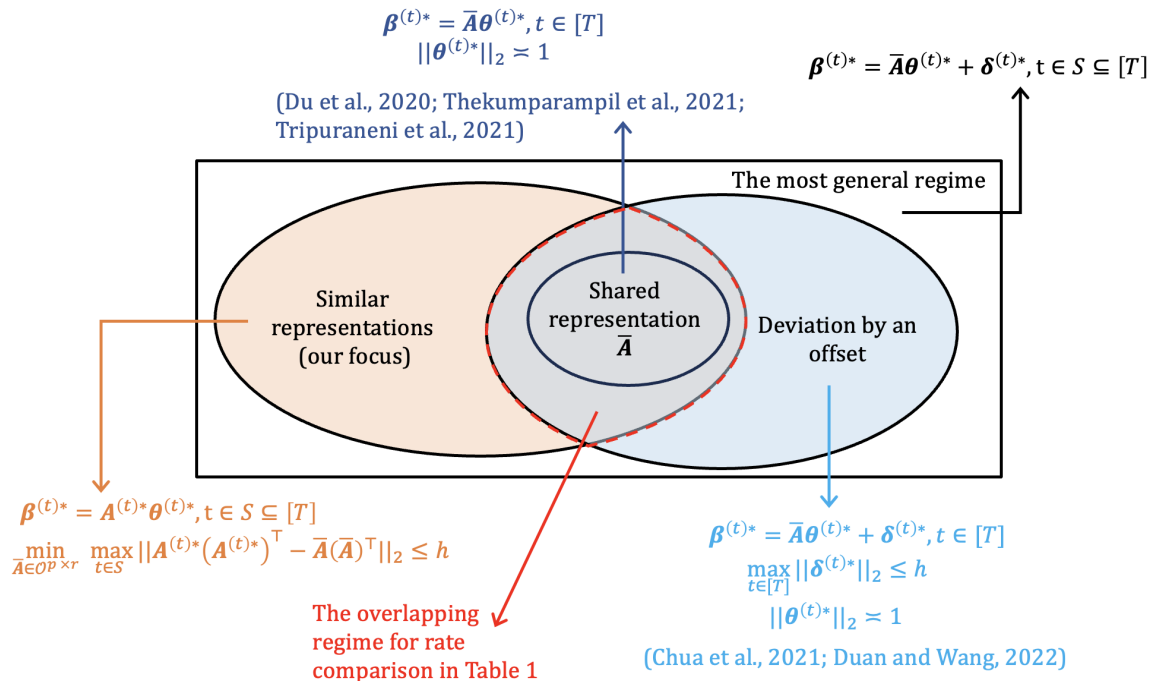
$\boldsymbol{\beta}^{(t)*} = \overline{\boldsymbol{A}}\boldsymbol{\theta}^{(t)*}, t \in [T]$
$||\boldsymbol{\theta}^{(t)*}||_2 \asymp 1$

(Du et al., 2020; Thekumparampil et al., 2021; Tripuraneni et al., 2021)

$\boldsymbol{\beta}^{(t)*} = \overline{\boldsymbol{A}}\boldsymbol{\theta}^{(t)*} + \boldsymbol{\delta}^{(t)*}, \text{t} \in S \subseteq [T]$

The most general regime

Similar representations (our focus)

Shared representation $\overline{\boldsymbol{A}}$

Deviation by an offset

$\boldsymbol{\beta}^{(t)*} = \boldsymbol{A}^{(t)*}\boldsymbol{\theta}^{(t)*}, \text{t} \in S \subseteq [T]$
$\min_{\overline{\boldsymbol{A}} \in \mathcal{O}^{p \times r}} \max_{t \in S} ||\boldsymbol{A}^{(t)*}(\boldsymbol{A}^{(t)*})^\top - \overline{\boldsymbol{A}}(\overline{\boldsymbol{A}})^\top||_2 \leq h$

The overlapping regime for rate comparison in Table 1

$\boldsymbol{\beta}^{(t)*} = \overline{\boldsymbol{A}}\boldsymbol{\theta}^{(t)*} + \boldsymbol{\delta}^{(t)*}, t \in [T]$
$\max_{t \in [T]} ||\boldsymbol{\delta}^{(t)*}||_2 \leq h$
$||\boldsymbol{\theta}^{(t)*}||_2 \asymp 1$

(Chua et al., 2021; Duan and Wang, 2022)